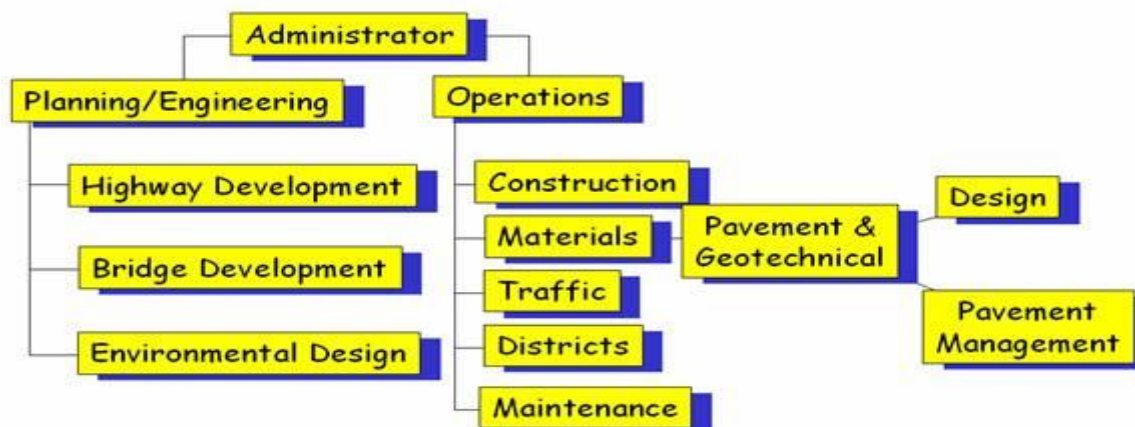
Administrator

Planning/Engineering

Highway Development

Bridge Development

Environmental Design

Operations

Construction

Materials

Traffic

Districts

Maintenance

Pavement & Geotechnical

Design

Pavement Management